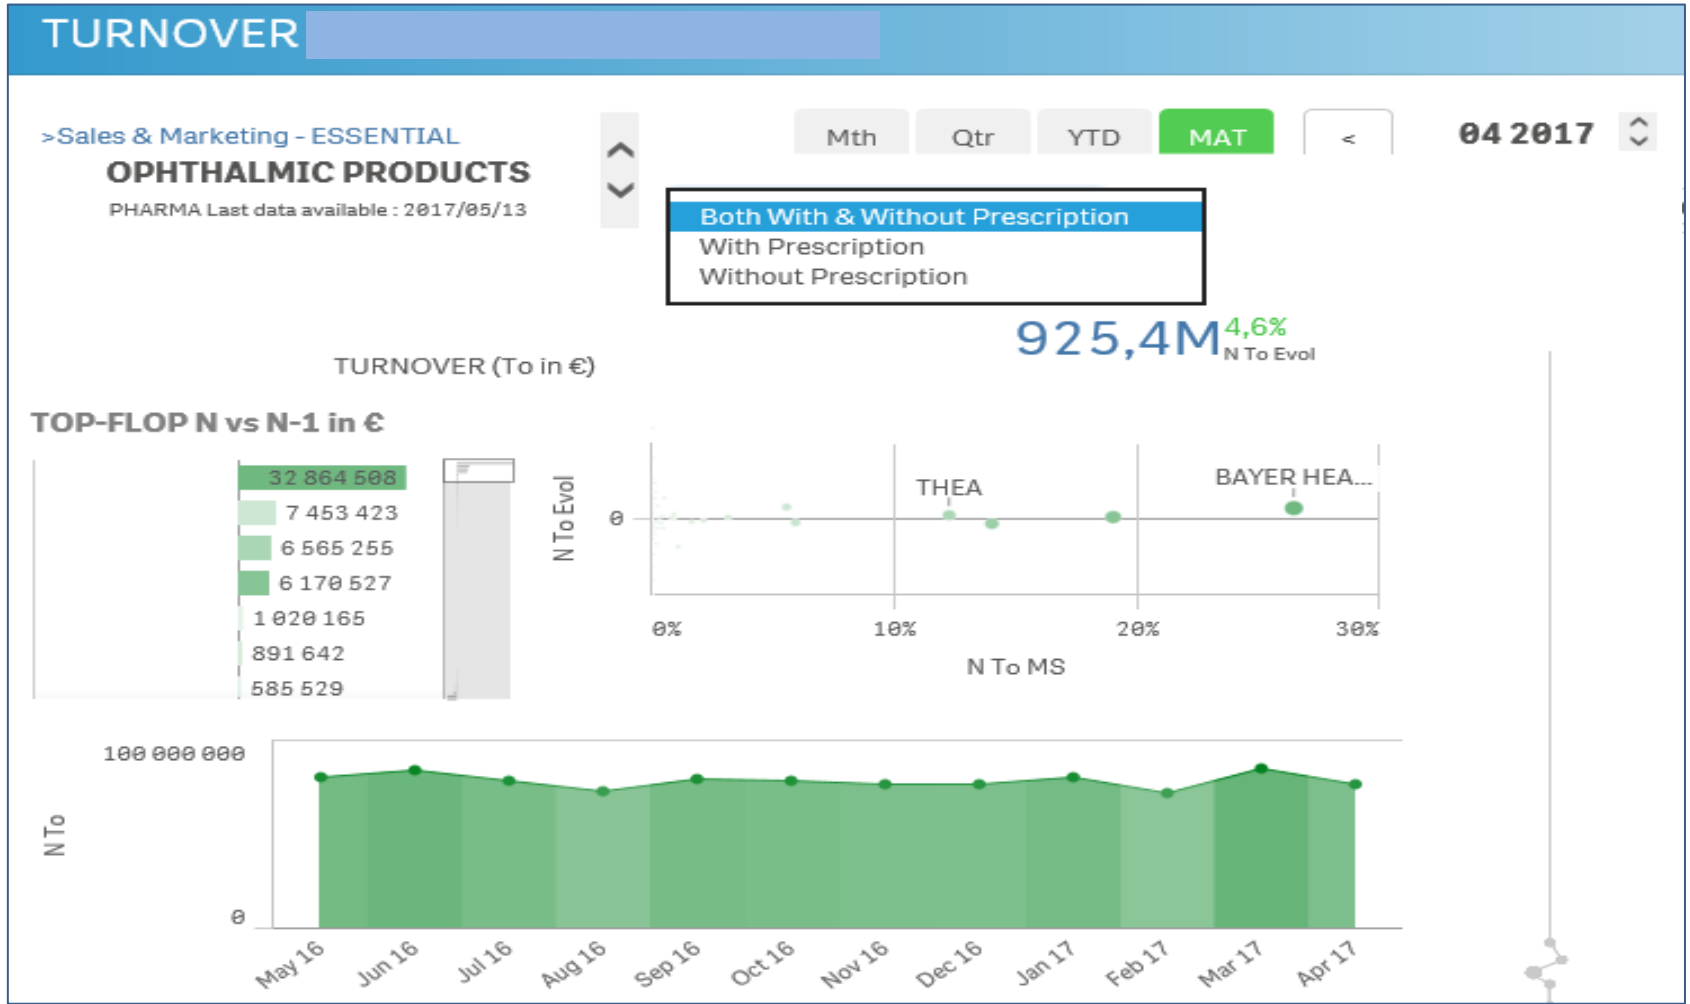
TURNOVER

>Sales & Marketing - ESSENTIAL
OPHTHALMIC PRODUCTS
PHARMA Last data available : 2017/05/13

Mth Qtr YTD MAT <

04 2017

Both With & Without Prescription
With Prescription
Without Prescription

925,4M 4,6%
N To Evol

TURNOVER (To in €)

TOP-FLOP N vs N-1 in €

32 864 508
7 453 423
6 565 255
6 170 527
1 020 165
891 642
585 529

N To Evol
0
THEA
BAYER HEA...
0% 10% 20% 30%
N To MS

N To
100 000 000
0
May 16 Jun 16 Jul 16 Aug 16 Sep 16 Oct 16 Nov 16 Dec 16 Jan 17 Feb 17 Mar 17 Apr 17